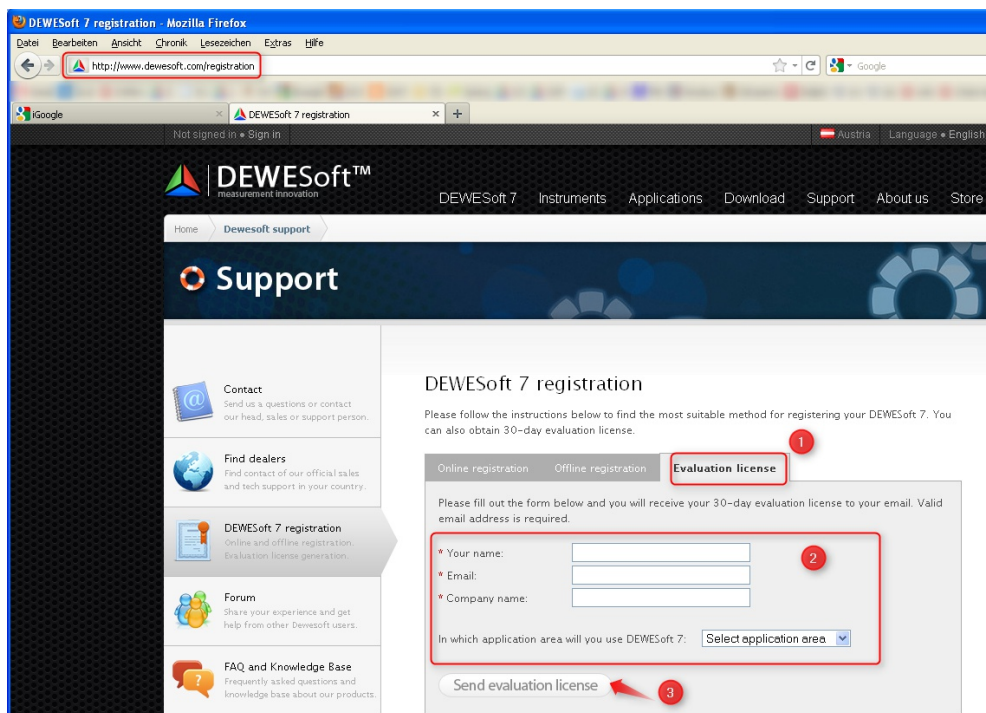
DEWESoft 7 registration - Mozilla Firefox

Datei Bearbeiten Ansicht Chronik Lesezeichen Extras Hilfe

http://www.dewesoft.com/registration

Google

iGoogle

DEWESoft 7 registration

Not signed in • Sign in

Austria Language • English

DEWESoft™
measurement innovation

DEWESoft 7 Instruments Applications Download Support About us Store

Home Dewesoft support

Support

Contact
Send us a questions or contact our head, sales or support person.

Find dealers
Find contact of our official sales and tech support in your country.

DEWESoft 7 registration
Online and offline registration. Evaluation license generation.

Forum
Share your experience and get help from other Dewesoft users.

FAQ and Knowledge Base
Frequently asked questions and knowledge base about our products.

DEWESoft 7 registration

Please follow the instructions below to find the most suitable method for registering your DEWESoft 7. You can also obtain 30-day evaluation license.

1

Online registration Offline registration Evaluation license

Please fill out the form below and you will receive your 30-day evaluation license to your email. Valid email address is required.

2

* Your name:
* Email:
* Company name:

In which application area will you use DEWESoft 7: Select application area

Send evaluation license

3